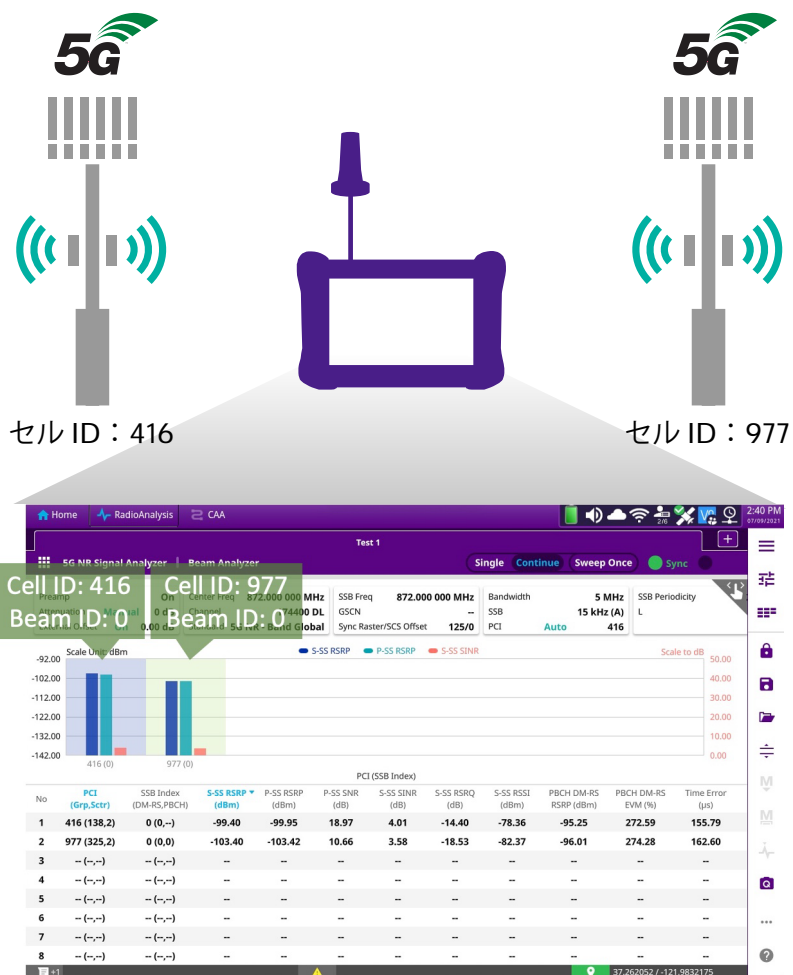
5G

5G

セル ID：416

セル ID：977

Home RadioAnalysis CAA

2:40 PM 07/09/2021

Test 1

5G NR Signal Analyzer | Beam Analyzer

Single Continue Sweep Once Sync

Cell ID: 416 Beam ID: 0

Cell ID: 977 Beam ID: 0

Preamp On Center Freq 872.000 000 MHz
Attenuation Manual 0 dB Channel 174400 DL
0.00 dB 5G NR - Band Global

SSB Freq 872.000 000 MHz
GSCN --
Sync Raster/SCS Offset 125/0

Bandwidth 5 MHz
SSB 15 kHz (A)
PCI Auto 416

SSB Periodicity
L

Scale Unit: dBm

S-SS RSRP P-SS RSRP S-SS SINR

Scale to dB

-92.00
-102.00
-112.00
-122.00
-132.00
-142.00

50.00
40.00
30.00
20.00
10.00
0.00

416 (0) 977 (0)

PCI (SSB Index)

| No | PCI (Grp,Sctr) | SSB Index (DM-RS,PBCH) | S-SS RSRP (dBm) | P-SS RSRP (dBm) | P-SS SNR (dB) | S-SS SINR (dB) | S-SS RSRQ (dB) | S-SS RSSI (dBm) | PBCH DM-RS RSRP (dBm) | PBCH DM-RS EVM (%) | Time Error (µs) |
|---|---|---|---|---|---|---|---|---|---|---|---|
| 1 | 416 (138,2) | 0 (0,--) | -99.40 | -99.95 | 18.97 | 4.01 | -14.40 | -78.36 | -95.25 | 272.59 | 155.79 |
| 2 | 977 (325,2) | 0 (0,0) | -103.40 | -103.42 | 10.66 | 3.58 | -18.53 | -82.37 | -96.01 | 274.28 | 162.60 |
| 3 | -- (--,--) | -- (--,--) | -- | -- | -- | -- | -- | -- | -- | -- | -- |
| 4 | -- (--,--) | -- (--,--) | -- | -- | -- | -- | -- | -- | -- | -- | -- |
| 5 | -- (--,--) | -- (--,--) | -- | -- | -- | -- | -- | -- | -- | -- | -- |
| 6 | -- (--,--) | -- (--,--) | -- | -- | -- | -- | -- | -- | -- | -- | -- |
| 7 | -- (--,--) | -- (--,--) | -- | -- | -- | -- | -- | -- | -- | -- | -- |
| 8 | -- (--,--) | -- (--,--) | -- | -- | -- | -- | -- | -- | -- | -- | -- |

+1

37.262052 / -121.9832175